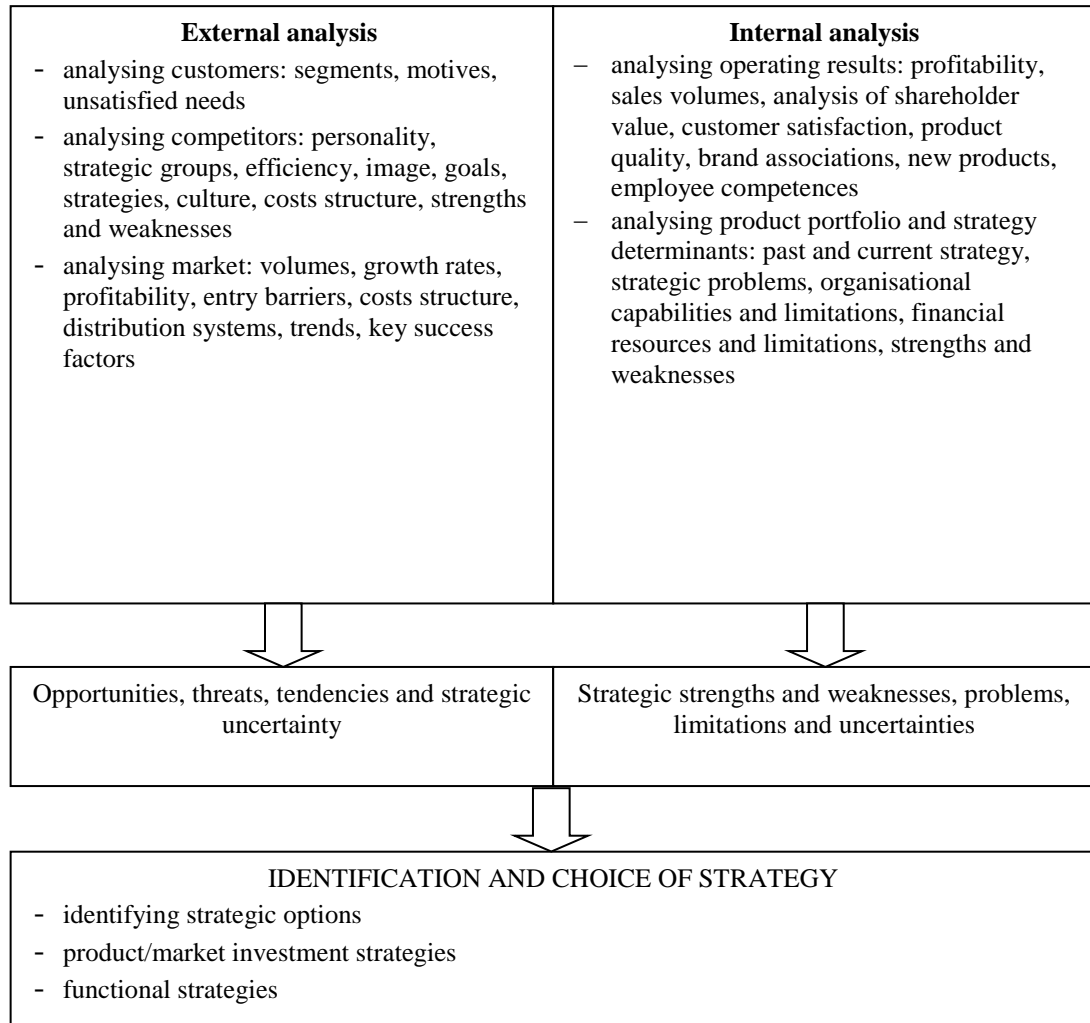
**External analysis**

- analysing customers: segments, motives, unsatisfied needs
- analysing competitors: personality, strategic groups, efficiency, image, goals, strategies, culture, costs structure, strengths and weaknesses
- analysing market: volumes, growth rates, profitability, entry barriers, costs structure, distribution systems, trends, key success factors

**Internal analysis**

– analysing operating results: profitability, sales volumes, analysis of shareholder value, customer satisfaction, product quality, brand associations, new products, employee competences
– analysing product portfolio and strategy determinants: past and current strategy, strategic problems, organisational capabilities and limitations, financial resources and limitations, strengths and weaknesses

Opportunities, threats, tendencies and strategic uncertainty

Strategic strengths and weaknesses, problems, limitations and uncertainties

IDENTIFICATION AND CHOICE OF STRATEGY

- identifying strategic options
- product/market investment strategies
- functional strategies